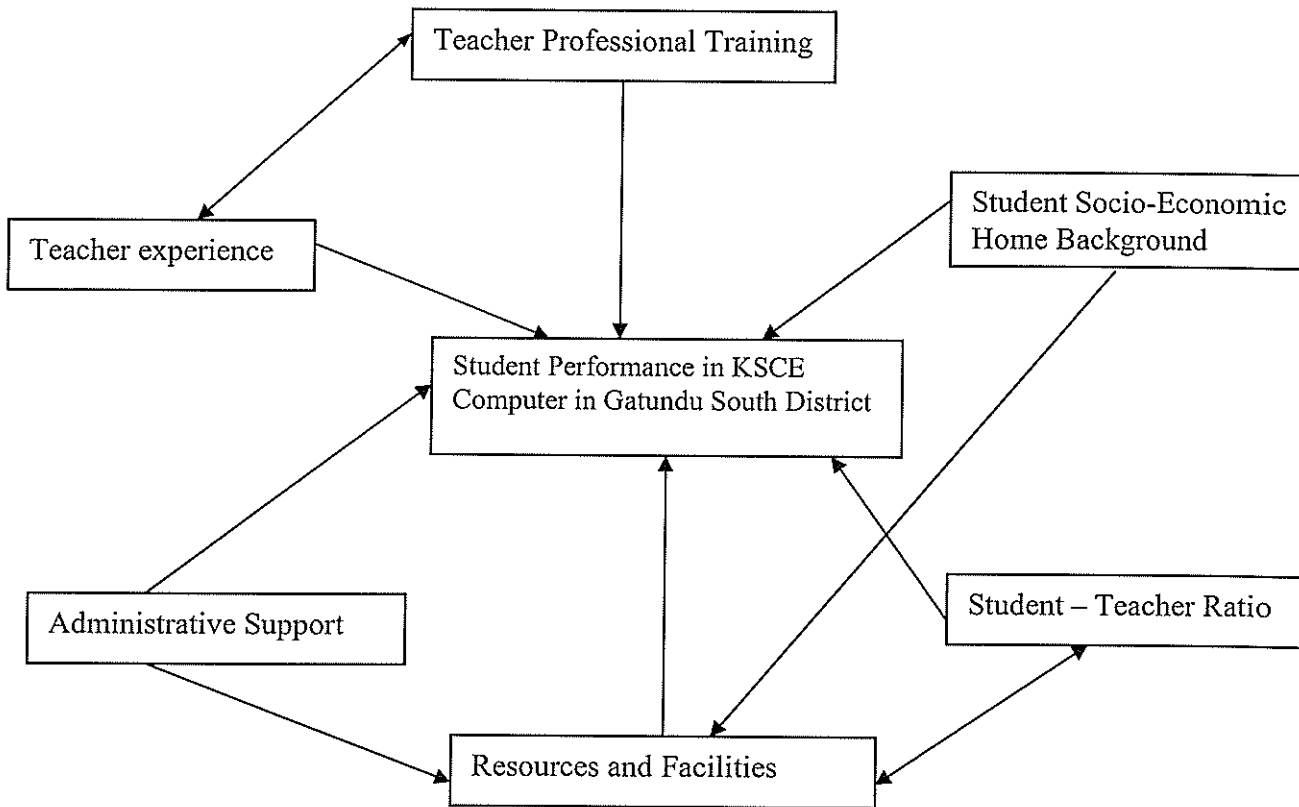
Teacher Professional Training

Teacher experience

Student Socio-Economic Home Background

Student Performance in KSCE Computer in Gatundu South District

Administrative Support

Student – Teacher Ratio

Resources and Facilities